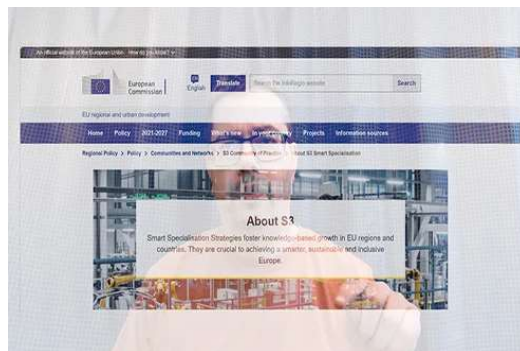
An official website of the European Union How do you know?

European Commission

EN English

Translate

Search the Inforegio website

Search

EU regional and urban development

Home Policy 2021-2027 Funding What's new In your country Projects Information sources

Regional Policy > Policy > Communities and Networks > S3 Community of Practice > About S3 Smart Specialisation

About S3

Smart Specialisation Strategies foster knowledge-based growth in EU regions and countries. They are crucial to achieving a smarter, sustainable and inclusive Europe.